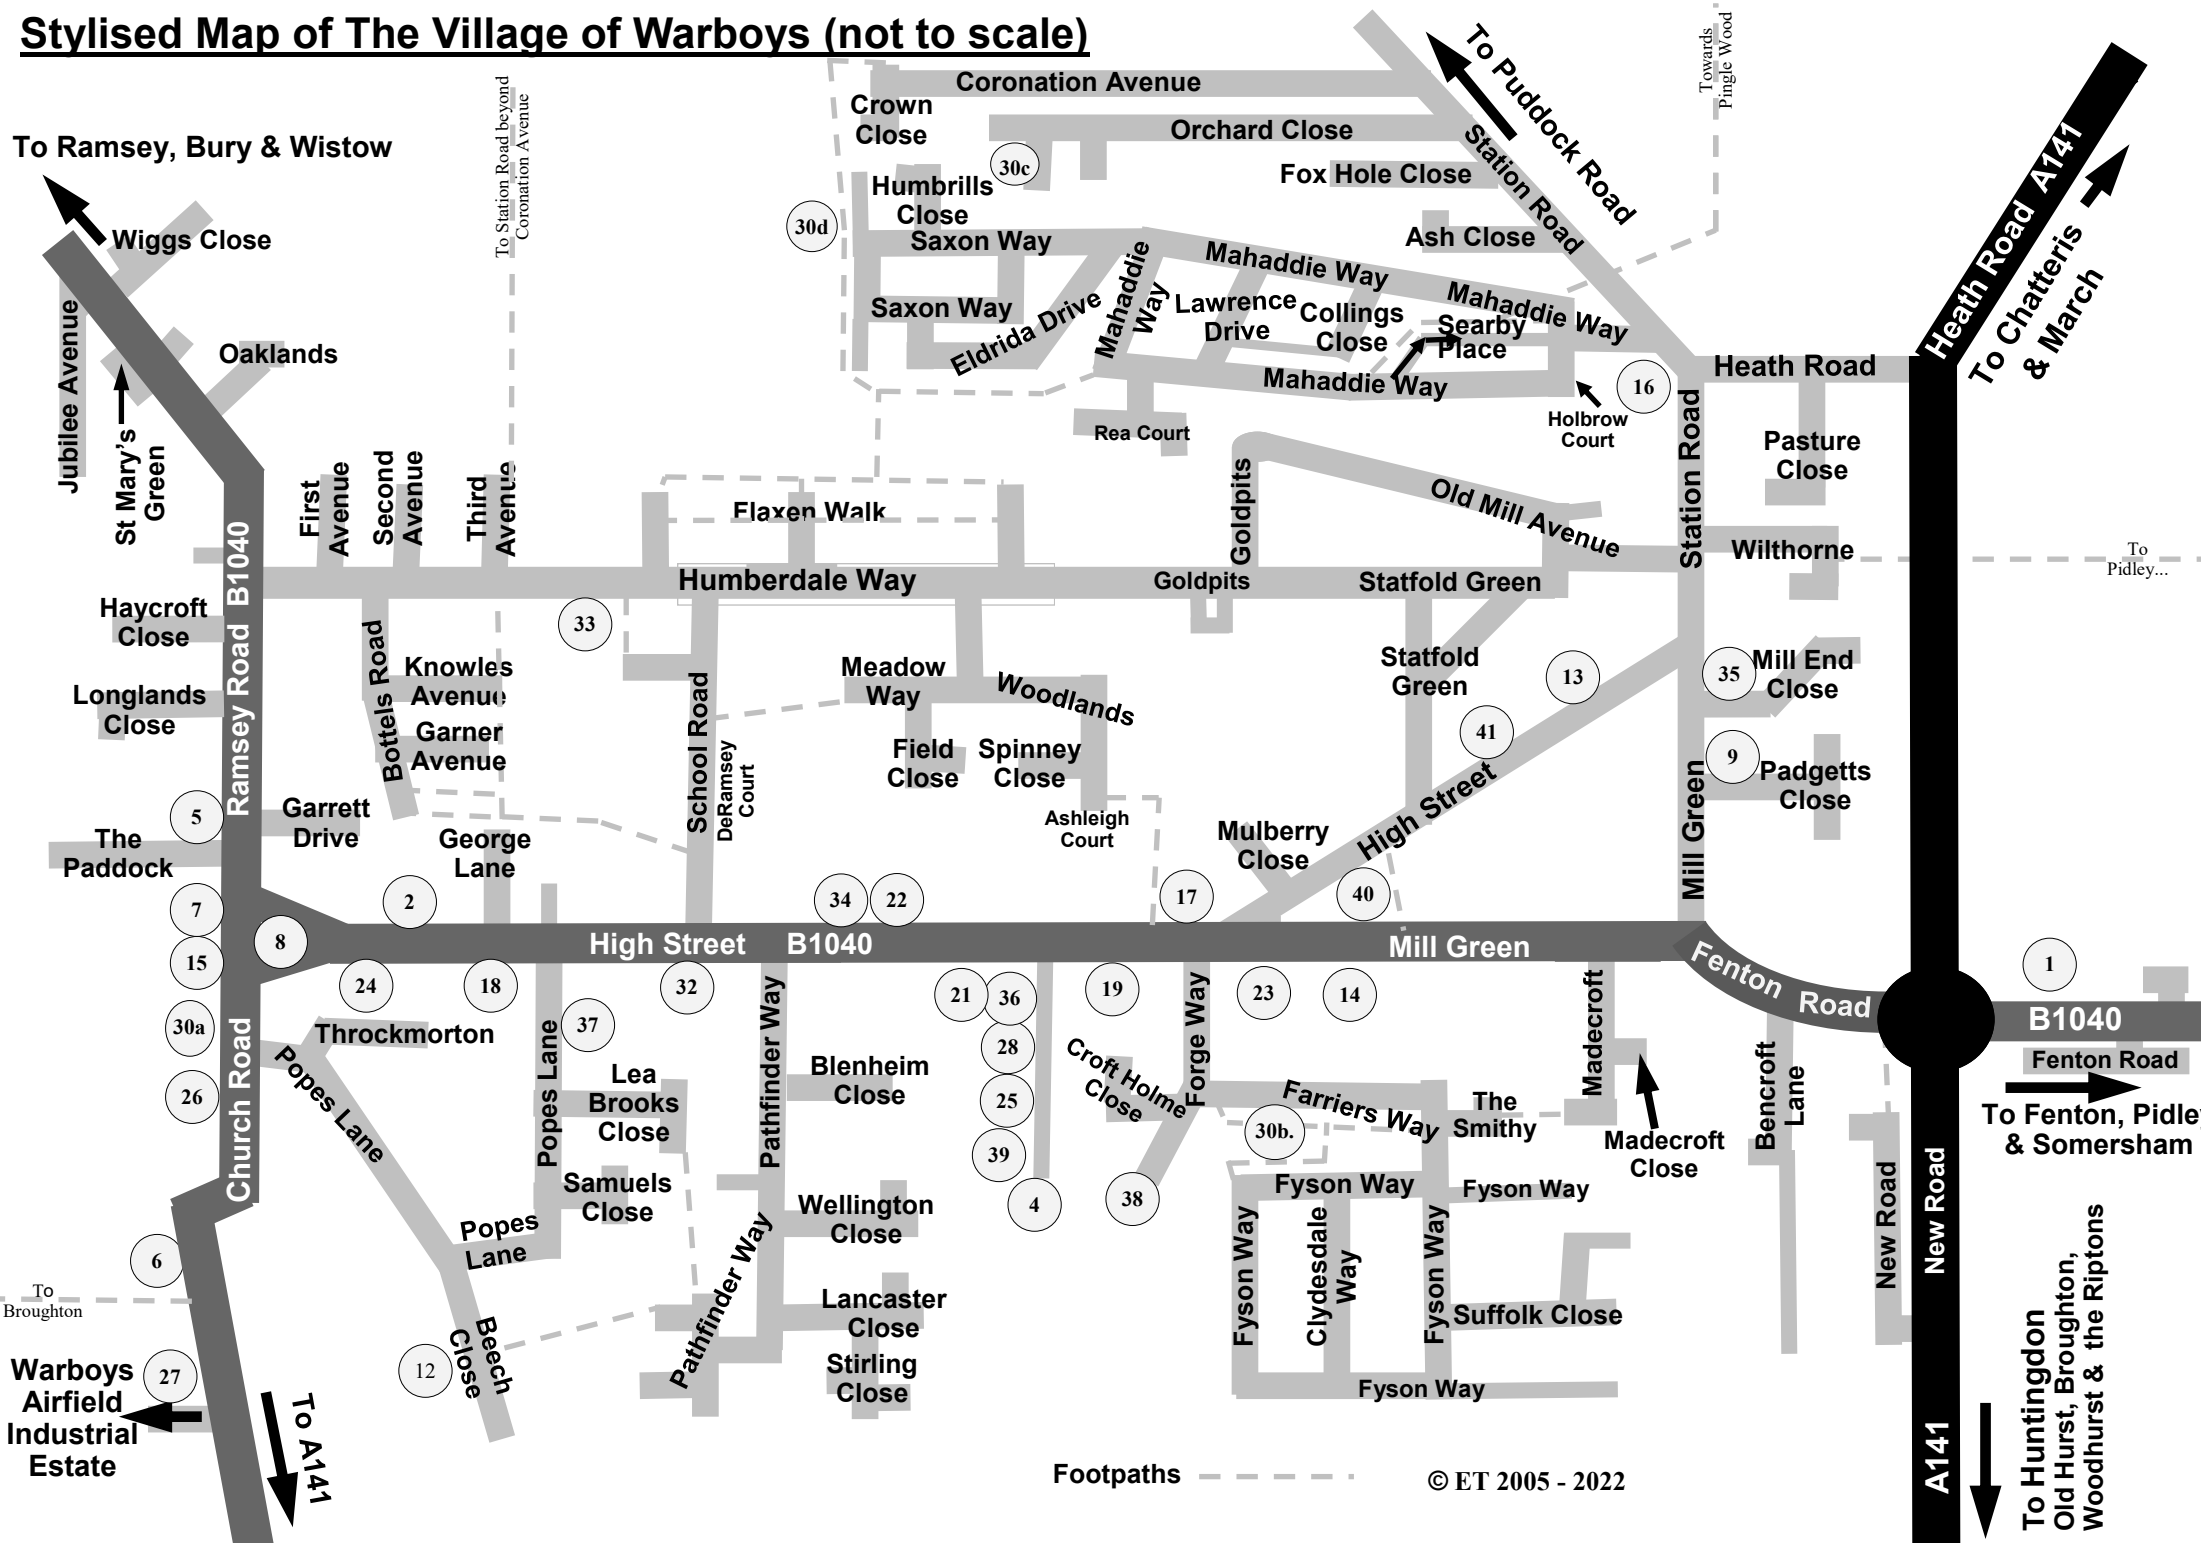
Stylised Map of The Village of Warboys (not to scale)

To Ramsey, Bury & Wistow

Wiggs Close

Jubilee Avenue

Oaklands

St Mary's Green

To Station Road beyond Coronation Avenue

Crown Close

Coronation Avenue

Orchard Close

To Puddock Road

Towards Pingle Wood

Heath Road A141

To Chatteris & March

30c

Humbrills Close

Fox Hole Close

Station Road

30d

Saxon Way

Ash Close

Mahaddie Way

Saxon Way

Eldrida Drive

Mahaddie Way

Lawrence Drive

Collings Close

Searby Place

Mahaddie Way

Mahaddie Way

Heath Road

16

Holbrow Court

Rea Court

Pasture Close

Station Road

Goldpits

Old Mill Avenue

First Avenue

Second Avenue

Third Avenue

Flaxen Walk

Wilthorne

To Pidley...

B1040

Humberdale Way

Goldpits

Statfold Green

Haycroft Close

33

Ramsey Road

Bottels Road

Knowles Avenue

Meadow Way

Woodlands

Statfold Green

13

35

Mill End Close

Longlands Close

Garner Avenue

School Road

41

DeRamsey Court

Field Close

Spinney Close

9

Padgetts Close

5

Garrett Drive

Ashleigh Court

High Street

Mill Green

The Paddock

George Lane

Mulberry Close

2

34

22

17

40

7

8

High Street

B1040

Mill Green

15

Fenton Road

1

24

18

32

21

36

19

23

14

B1040

30a

37

Throckmorton

28

Fenton Road

Madecroft

Croft Holme Close

Forge Way

Popes Lane

Lea Brooks Close

Pathfinder Way

Blenheim Close

Farriers Way

The Smithy

To Fenton, Pidley & Somersham

26

25

Church Road

Popes Lane

30b.

Madecroft Close

Bencroft Lane

39

Samuels Close

Fyson Way

Fyson Way

New Road

New Road

4

38

Wellington Close

Popes Lane

6

Fyson Way

Clydesdale Way

Fyson Way

To Broughton

Pathfinder Way

Lancaster Close

Suffolk Close

Beech Close

Stirling Close

12

Warboys Airfield Industrial Estate

27

Fyson Way

To A141

A141

To Huntingdon

Old Hurst, Broughton, Woodhurst & the Riptons

Footpaths

© ET 2005 - 2022